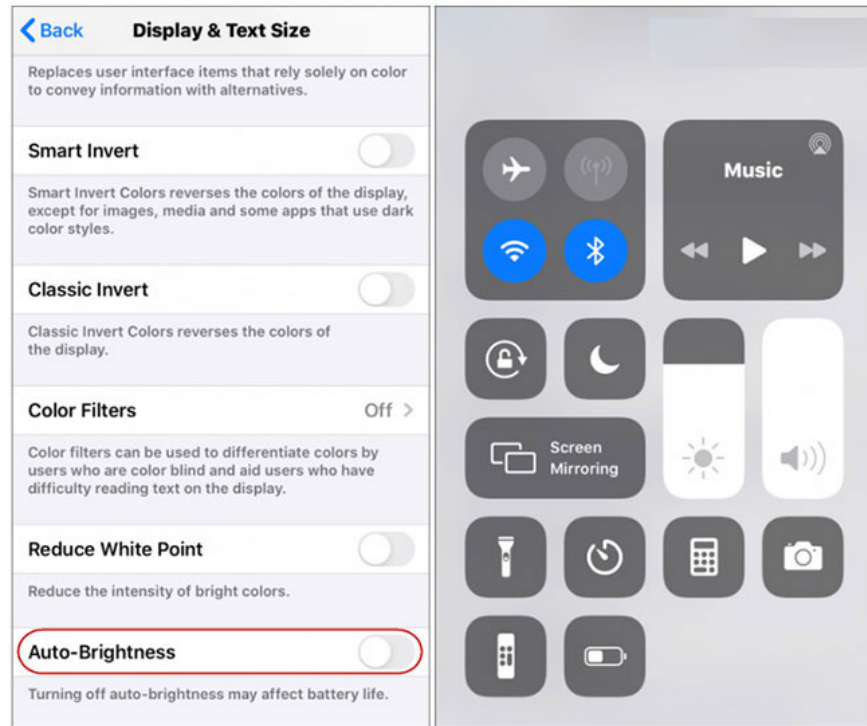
< Back Display & Text Size

Replaces user interface items that rely solely on color to convey information with alternatives.

Smart Invert

Smart Invert Colors reverses the colors of the display, except for images, media and some apps that use dark color styles.

Classic Invert

Classic Invert Colors reverses the colors of the display.

Color Filters Off >

Color filters can be used to differentiate colors by users who are color blind and aid users who have difficulty reading text on the display.

Reduce White Point

Reduce the intensity of bright colors.

Auto-Brightness

Turning off auto-brightness may affect battery life.

Music

Screen Mirroring